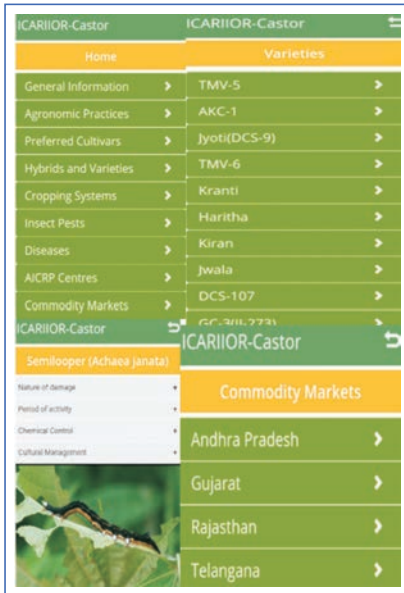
ICARIIOR-Castor

Home

General Information

Agronomic Practices

Preferred Cultivars

Hybrids and Varieties

Cropping Systems

Insect Pests

Diseases

AICRP Centres

Commodity Markets

ICARIIOR-Castor

Varieties

TMV-5

AKC-1

Jyoti(DCS-9)

TMV-6

Kranti

Haritha

Kiran

Jwala

DCS-107

GC-3(JI-273)

ICARIIOR-Castor

Semilooper (Achaea janata)

Nature of damage

Period of activity

Chemical Control

Cultural Managment

ICARIIOR-Castor

Commodity Markets

Andhra Pradesh

Gujarat

Rajasthan

Telangana